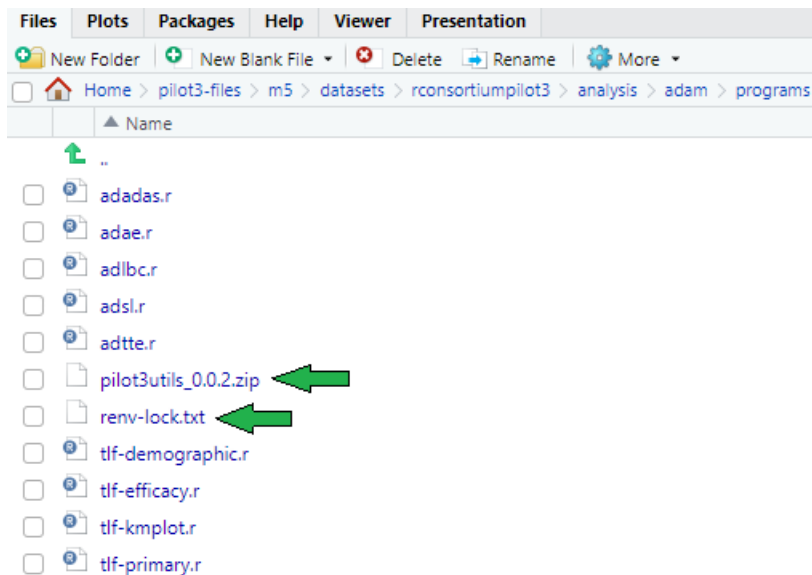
Files Plots Packages Help Viewer Presentation

New Folder New Blank File Delete Rename More

Home > pilot3-files > m5 > datasets > rconsortiumpilot3 > analysis > adam > programs

Name

..

adadas.r

adae.r

adlbc.r

adsl.r

adtte.r

pilot3utils_0.0.2.zip

renv-lock.txt

tlf-demographic.r

tlf-efficacy.r

tlf-kmplot.r

tlf-primary.r